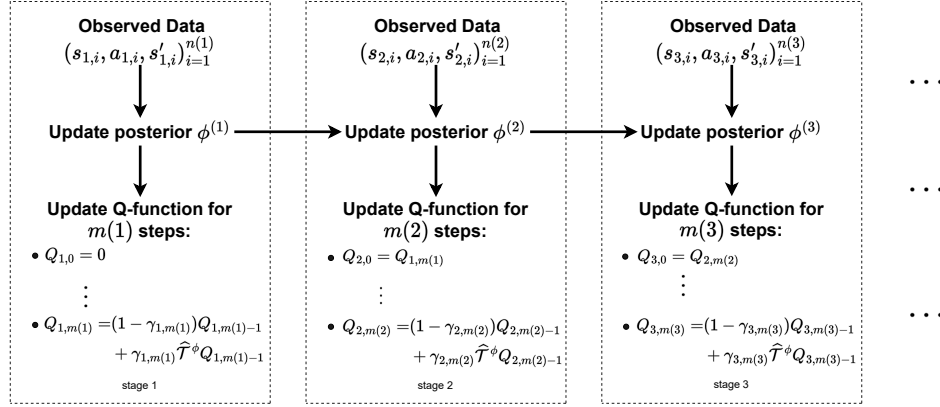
Observed Data
$(s_{1,i}, a_{1,i}, s'_{1,i})_{i=1}^{n(1)}$

Update posterior $\phi^{(1)}$

Update Q-function for $m(1)$ steps:

• $Q_{1,0} = 0$

$\vdots$

• $Q_{1,m(1)} = (1-\gamma_{1,m(1)})Q_{1,m(1)-1} + \gamma_{1,m(1)}\widehat{\mathcal{T}}^{\phi}Q_{1,m(1)-1}$

stage 1

Observed Data
$(s_{2,i}, a_{2,i}, s'_{2,i})_{i=1}^{n(2)}$

Update posterior $\phi^{(2)}$

Update Q-function for $m(2)$ steps:

• $Q_{2,0} = Q_{1,m(1)}$

$\vdots$

• $Q_{2,m(2)} = (1-\gamma_{2,m(2)})Q_{2,m(2)-1} + \gamma_{2,m(2)}\widehat{\mathcal{T}}^{\phi}Q_{2,m(2)-1}$

stage 2

Observed Data
$(s_{3,i}, a_{3,i}, s'_{3,i})_{i=1}^{n(3)}$

Update posterior $\phi^{(3)}$

Update Q-function for $m(3)$ steps:

• $Q_{3,0} = Q_{2,m(2)}$

$\vdots$

• $Q_{3,m(3)} = (1-\gamma_{3,m(3)})Q_{3,m(3)-1} + \gamma_{3,m(3)}\widehat{\mathcal{T}}^{\phi}Q_{3,m(3)-1}$

stage 3

...

...

...